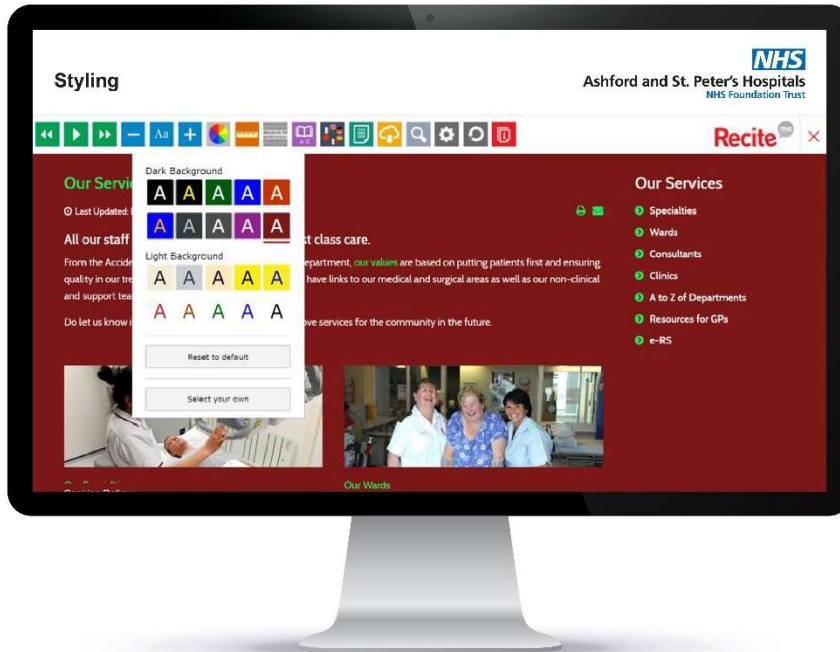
Styling

NHS
Ashford and St. Peter's Hospitals
NHS Foundation Trust

Aa

Recite me

×

Our Servi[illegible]

Last Updated: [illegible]

All our staff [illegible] t class care.

From the Accide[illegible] department, our values are based on putting patients first and ensuring quality in our tre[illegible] have links to our medical and surgical areas as well as our non-clinical and support tea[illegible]

Do let us know i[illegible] ove services for the community in the future.

Dark Background

A A A A A
A A A A A

Light Background

A A A A A
A A A A A

Reset to default

Select your own

Our Services

Specialties
Wards
Consultants
Clinics
A to Z of Departments
Resources for GPs
e-RS

Our Wards